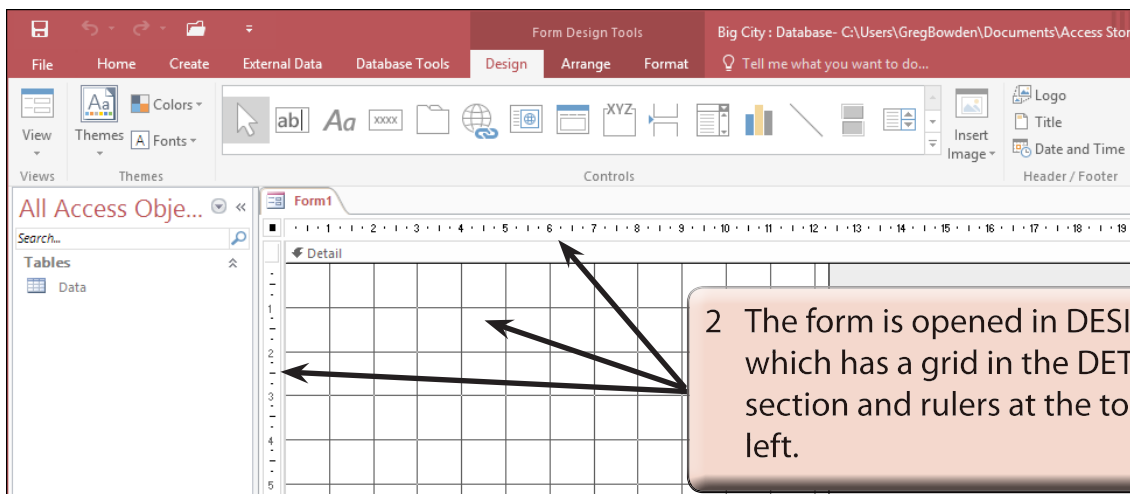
Form Design Tools

Big City : Database- C:\Users\GregBowden\Documents\Access Stor

File Home Create External Data Database Tools Design Arrange Format Tell me what you want to do...

View

Themes

Colors

Fonts

ab|

Aa

xxxx

XYZ

Insert Image

Logo

Title

Date and Time

Views Themes Controls Header / Footer

All Access Obje...

Search...

Tables

Data

Form1

· 1 · 1 · 1 · 2 · 1 · 3 · 1 · 4 · 1 · 5 · 1 · 6 · 1 · 7 · 1 · 8 · 1 · 9 · 1 · 10 · 1 · 11 · 1 · 12 · 1 · 13 · 1 · 14 · 1 · 15 · 1 · 16 · 1 · 17 · 1 · 18 · 1 · 19

Detail

1
2
3
4
5

2 The form is opened in DESI which has a grid in the DET section and rulers at the to left.